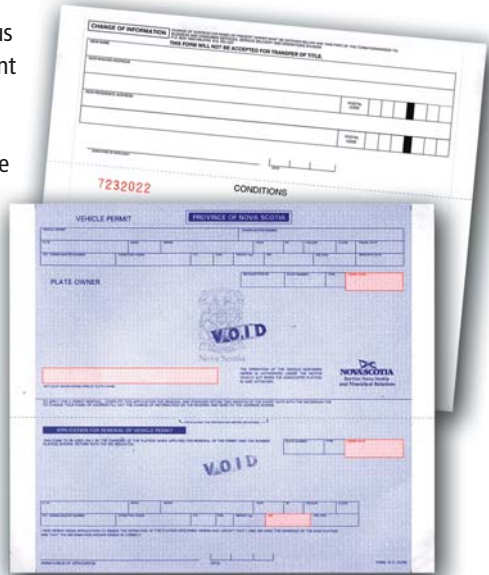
us
nt

e

CHANGE OF INFORMATION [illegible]
THIS FORM WILL NOT BE ACCEPTED FOR TRANSFER OF TITLE.

7232022
CONDITIONS

VEHICLE PERMIT
PROVINCE OF NOVA SCOTIA

PLATE OWNER

VOID

Nova Scotia

NOVASCOTIA
Service Nova Scotia and Municipal Relations

APPLICATION FOR RENEWAL OF VEHICLE PERMIT

VOID